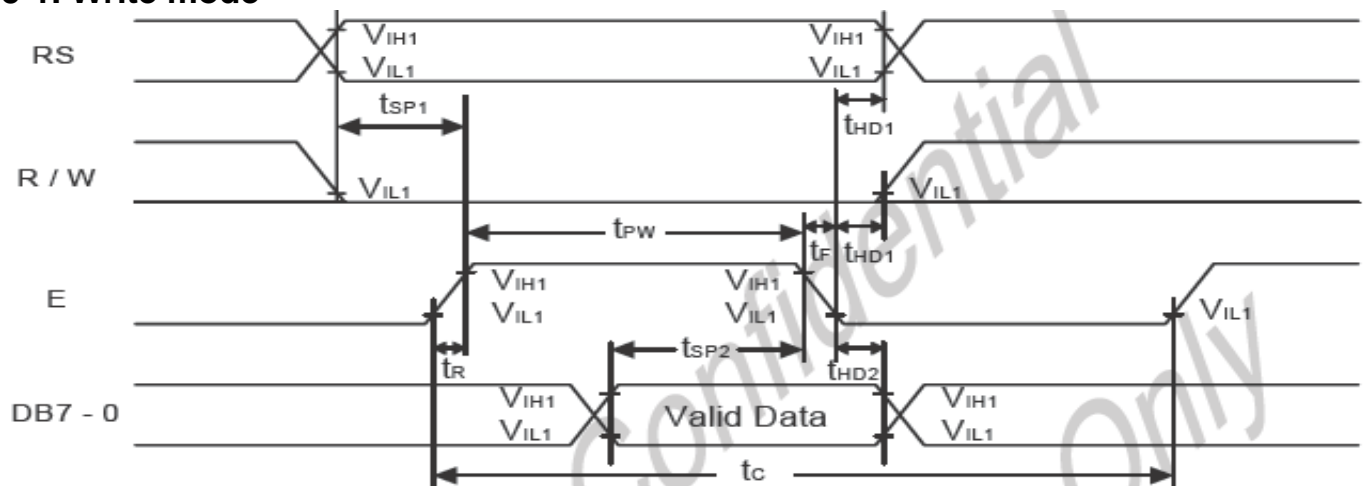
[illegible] Write mode

RS
$V_{IH1}$
$V_{IL1}$
$V_{IH1}$
$V_{IL1}$
$t_{SP1}$
$t_{HD1}$

R / W
$V_{IL1}$
$V_{IL1}$
$t_{PW}$
$t_F$
$t_{HD1}$

E
$V_{IH1}$
$V_{IL1}$
$V_{IH1}$
$V_{IL1}$
$V_{IL1}$
$t_R$
$t_{SP2}$
$t_{HD2}$

DB7 - 0
$V_{IH1}$
$V_{IL1}$
Valid Data
$V_{IH1}$
$V_{IL1}$
$t_C$

Confidential Only